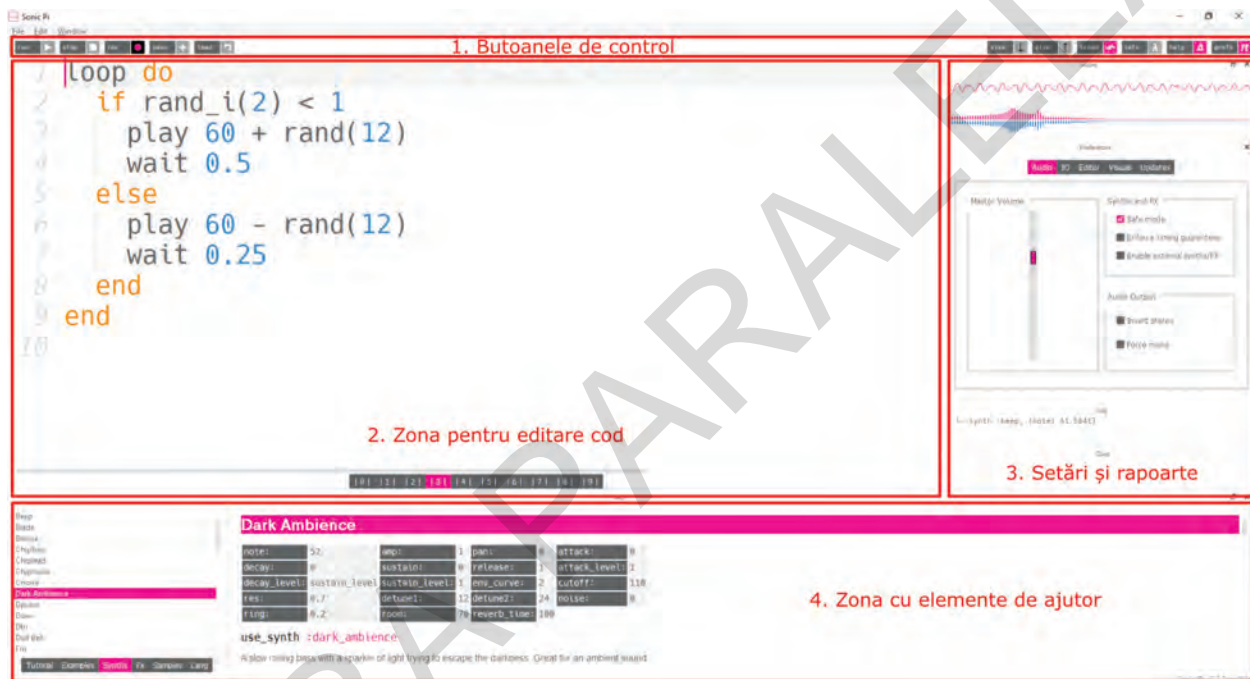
Sonic Pi
File Edit Window
Run Stop Rec Save Load
1. Butoanele de control
Size Scope Info Help Prefs

1 loop do
2 if rand_i(2) < 1
3 play 60 + rand(12)
4 wait 0.5
5 else
6 play 60 - rand(12)
7 wait 0.25
8 end
9 end
10

2. Zona pentru editare cod

|0| |1| |2| |3| |4| |5| |6| |7| |8| |9|

Preferences
Audio IO Editor Visuals Updates
Master Volume
Synths and FX
Safe mode
Enforce timing guarantees
Enable external synths/FX
Audio Output
Invert stereo
Force mono

3. Setări şi rapoarte

Beep
Blade
Bnoise
Chipbass
Chiplead
Chipnoise
Cnoise
Dark Ambience
Dpulse
Dsaw
Dtri
Dull Bell
Fm
Tutorial Examples Synths Fx Samples Lang

Dark Ambience

| note: | 52 | amp: | 1 | pan: | 0 | attack: | 0 |
|---|---|---|---|---|---|---|---|
| decay: | 0 | sustain: | 0 | release: | 1 | attack_level: | 1 |
| decay_level: | sustain_level | sustain_level: | 1 | env_curve: | 2 | cutoff: | 110 |
| res: | 0.7 | detune1: | 12 | detune2: | 24 | noise: | 0 |
| ring: | 0.2 | room: | 70 | reverb_time: | 100 | | |

use_synth :dark_ambience

A slow rolling bass with a sparkle of light trying to escape the darkness. Great for an ambient sound.

4. Zona cu elemente de ajutor

PARALELA